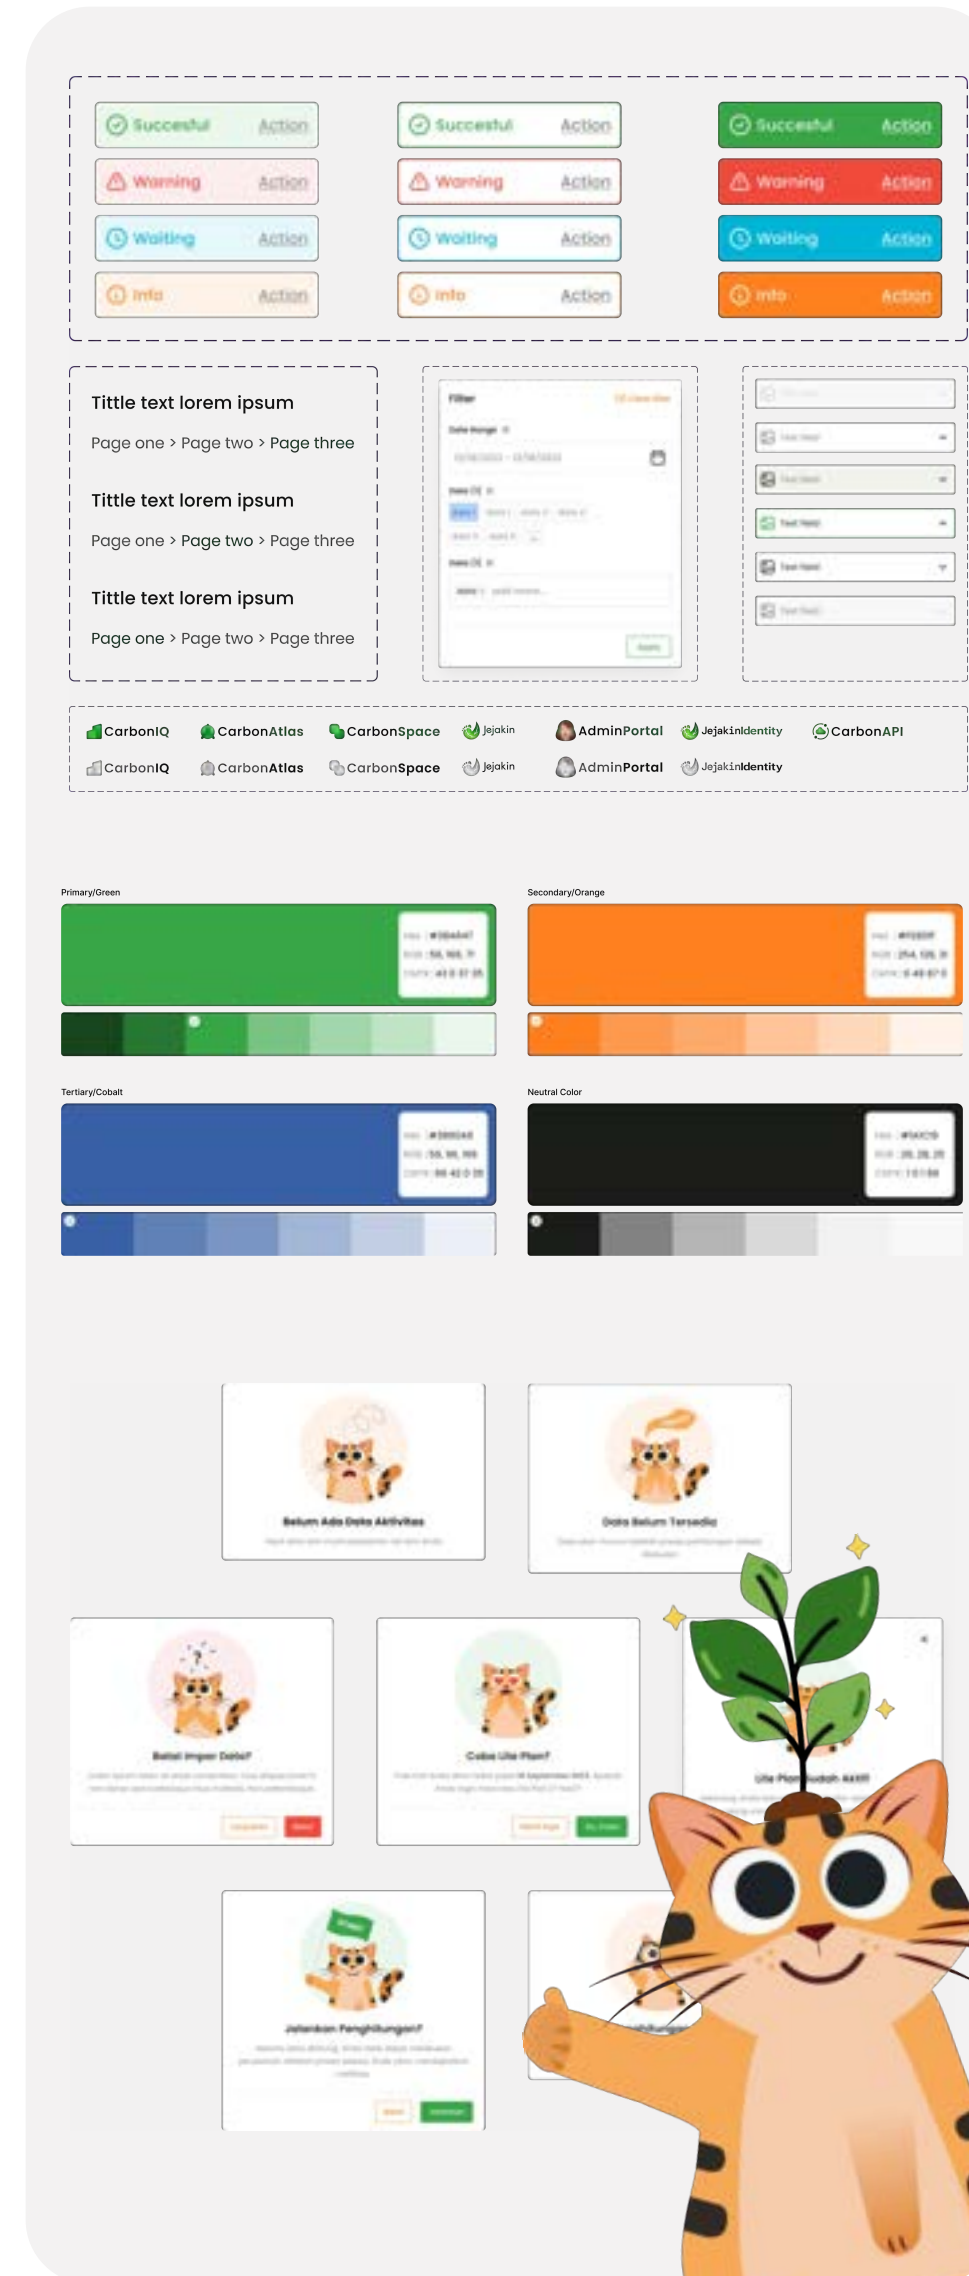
Succesful Action
Warning Action
Waiting Action
Info Action

Succesful Action
Warning Action
Waiting Action
Info Action

Succesful Action
Warning Action
Waiting Action
Info Action

Tittle text lorem ipsum
Page one > Page two > Page three

Tittle text lorem ipsum
Page one > Page two > Page three

Tittle text lorem ipsum
Page one > Page two > Page three

Filter
Date Range
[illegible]

Text Field
Text Field
Text Field
Text Field

CarbonIQ CarbonAtlas CarbonSpace Jejakin AdminPortal JejakinIdentity CarbonAPI
CarbonIQ CarbonAtlas CarbonSpace Jejakin AdminPortal JejakinIdentity

Primary/Green
Secondary/Orange
Tertiary/Cobalt
Neutral Color

Belum Ada Data Aktivitas
Data Belum Tersedia
Batal Impor Data?
Coba Lite Plan?
Lite Plan Sudah Aktif!
Jalankan Penghitungan?